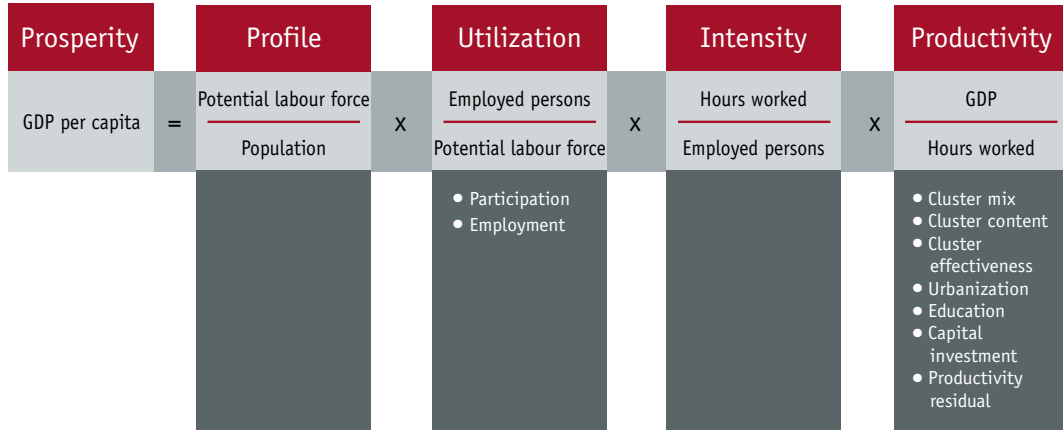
| Prosperity | | Profile | | Utilization | | Intensity | | Productivity |
|---|---|---|---|---|---|---|---|---|
| GDP per capita | = | $\frac{\text{Potential labour force}}{\text{Population}}$ | x | $\frac{\text{Employed persons}}{\text{Potential labour force}}$ | x | $\frac{\text{Hours worked}}{\text{Employed persons}}$ | x | $\frac{\text{GDP}}{\text{Hours worked}}$ |
| | | | | • Participation • Employment | | | | • Cluster mix • Cluster content • Cluster effectiveness • Urbanization • Education • Capital investment • Productivity residual |